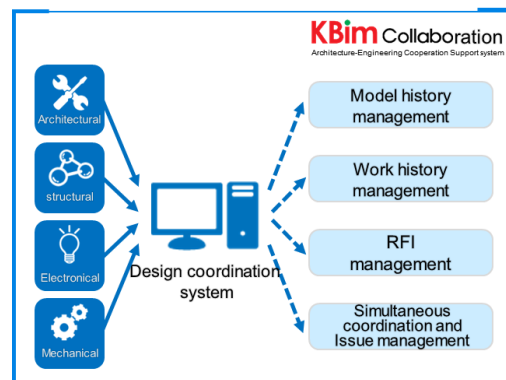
KBim Collaboration
Architecture-Engineering Cooperation Support system

Architectural

structural

Electronical

Mechanical

Design coordination system

Model history management

Work history management

RFI management

Simultaneous coordination and Issue management